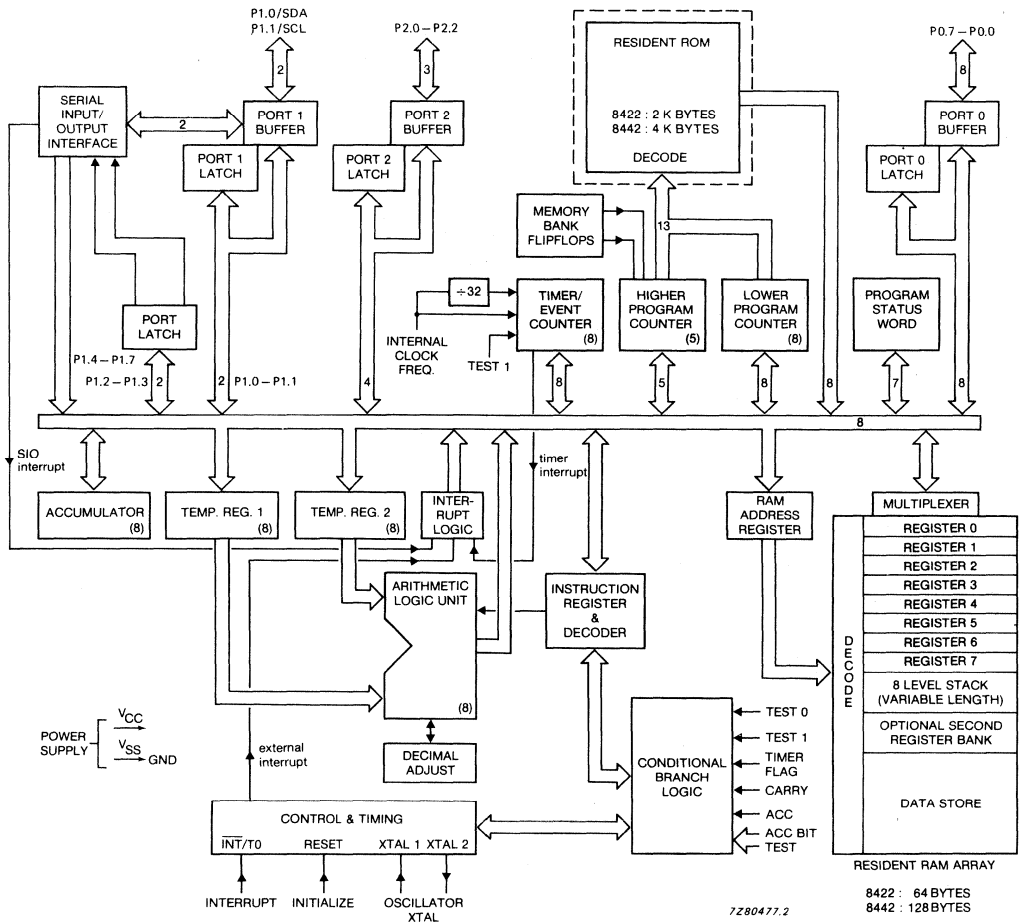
P1.0/SDA
P1.1/SCL

2

P2.0 – P2.2

3

RESIDENT ROM

8422 : 2 K BYTES
8442 : 4 K BYTES

DECODE

P0.7 – P0.0

8

SERIAL INPUT/ OUTPUT INTERFACE

2

PORT 1 BUFFER

PORT 1 LATCH

PORT 2 BUFFER

PORT 2 LATCH

PORT 0 BUFFER

PORT 0 LATCH

MEMORY BANK FLIPFLOPS

13

÷32

TIMER/ EVENT COUNTER (8)

HIGHER PROGRAM COUNTER (5)

LOWER PROGRAM COUNTER (8)

PROGRAM STATUS WORD

PORT LATCH

INTERNAL CLOCK FREQ.

TEST 1

P1.4 – P1.7

P1.2 – P1.3

2

2

P1.0 – P1.1

4

8

5

8

8

7

8

8

SIO interrupt

timer interrupt

ACCUMULATOR (8)

TEMP. REG. 1 (8)

TEMP. REG. 2 (8)

INTER-RUPT LOGIC

RAM ADDRESS REGISTER

MULTIPLEXER

REGISTER 0
REGISTER 1
REGISTER 2
REGISTER 3
REGISTER 4
REGISTER 5
REGISTER 6
REGISTER 7
8 LEVEL STACK (VARIABLE LENGTH)
OPTIONAL SECOND REGISTER BANK
DATA STORE

DECODE

ARITHMETIC LOGIC UNIT

(8)

INSTRUCTION REGISTER & DECODER

POWER SUPPLY

$V_{CC}$

$V_{SS}$ GND

external interrupt

DECIMAL ADJUST

CONDITIONAL BRANCH LOGIC

TEST 0
TEST 1
TIMER FLAG
CARRY
ACC
ACC BIT TEST

CONTROL & TIMING

$\overline{INT}$/T0   RESET   XTAL 1   XTAL 2

INTERRUPT   INITIALIZE   OSCILLATOR XTAL

RESIDENT RAM ARRAY

7Z80477.2

8422 : 64 BYTES
8442 : 128 BYTES